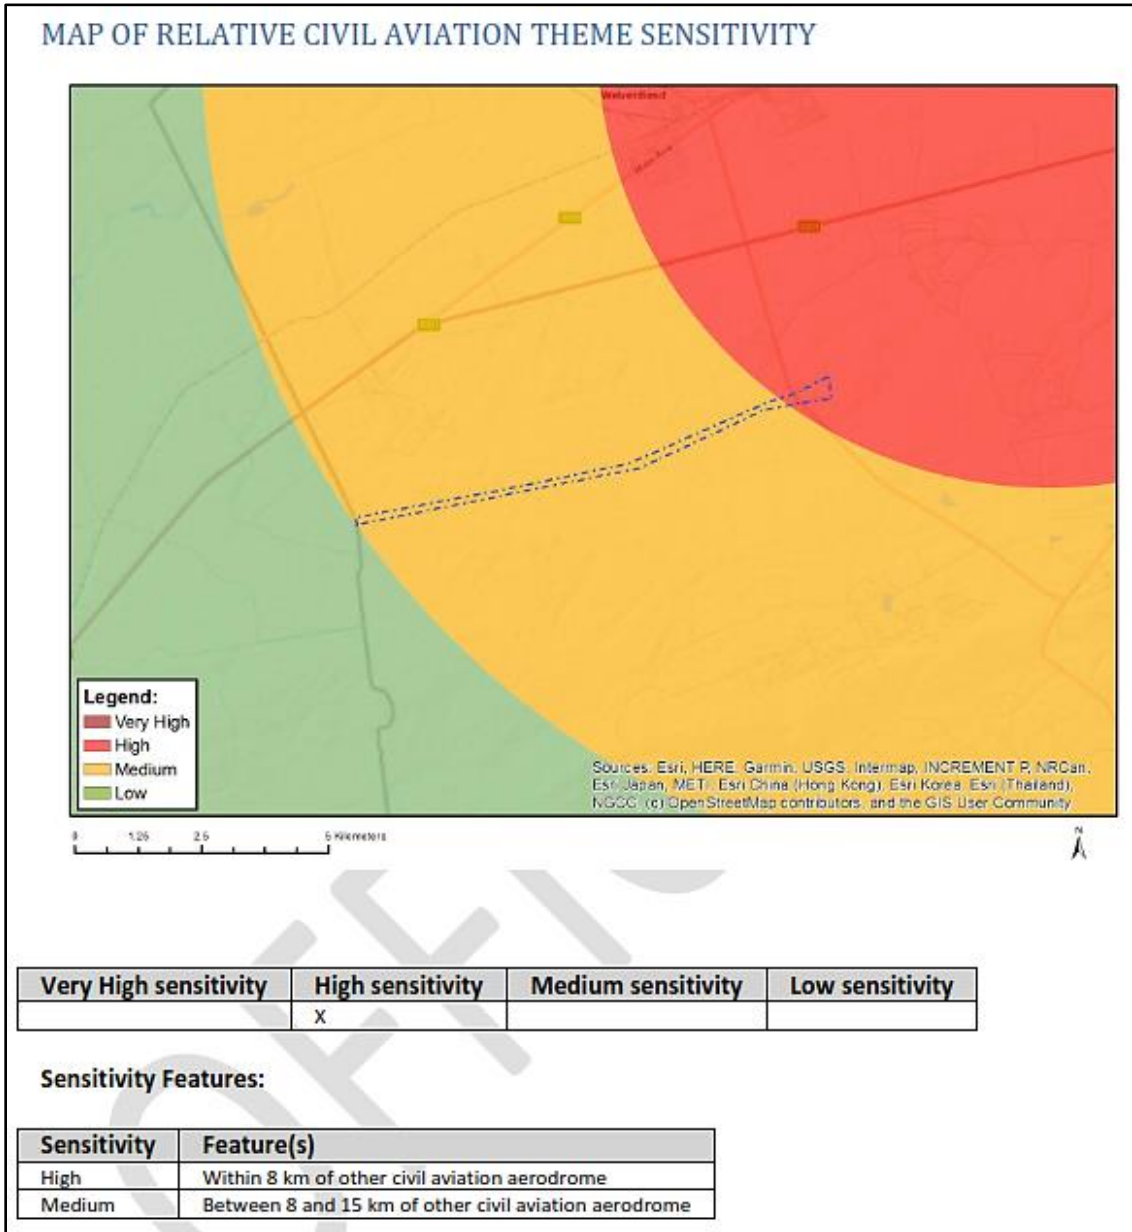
MAP OF RELATIVE CIVIL AVIATION THEME SENSITIVITY

Welverdiend

Legend:
Very High
High
Medium
Low

Sources: Esri, HERE, Garmin, USGS, Intermap, INCREMENT P, NRCan, Esri Japan, METI, Esri China (Hong Kong), Esri Korea, Esri (Thailand), NGCC, (c) OpenStreetMap contributors, and the GIS User Community

0 1.25 2.5 5 Kilometers

N

| Very High sensitivity | High sensitivity | Medium sensitivity | Low sensitivity |
|---|---|---|---|
| | X | | |

Sensitivity Features:

| Sensitivity | Feature(s) |
|---|---|
| High | Within 8 km of other civil aviation aerodrome |
| Medium | Between 8 and 15 km of other civil aviation aerodrome |